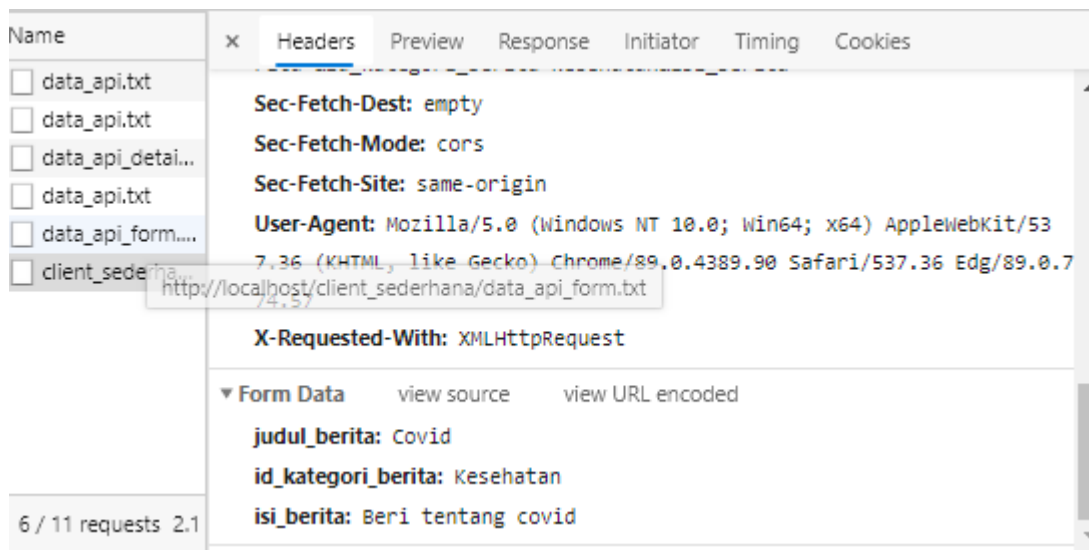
Name

data_api.txt

data_api.txt

data_api_detai...

data_api.txt

data_api_form....

client_sederha...

http://localhost/client_sederhana/data_api_form.txt

6 / 11 requests 2.1

× Headers Preview Response Initiator Timing Cookies

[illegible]

Sec-Fetch-Dest: empty

Sec-Fetch-Mode: cors

Sec-Fetch-Site: same-origin

User-Agent: Mozilla/5.0 (Windows NT 10.0; Win64; x64) AppleWebKit/537.36 (KHTML, like Gecko) Chrome/89.0.4389.90 Safari/537.36 Edg/89.0.774.57

X-Requested-With: XMLHttpRequest

▾ Form Data view source view URL encoded

judul_berita: Covid

id_kategori_berita: Kesehatan

isi_berita: Beri tentang covid